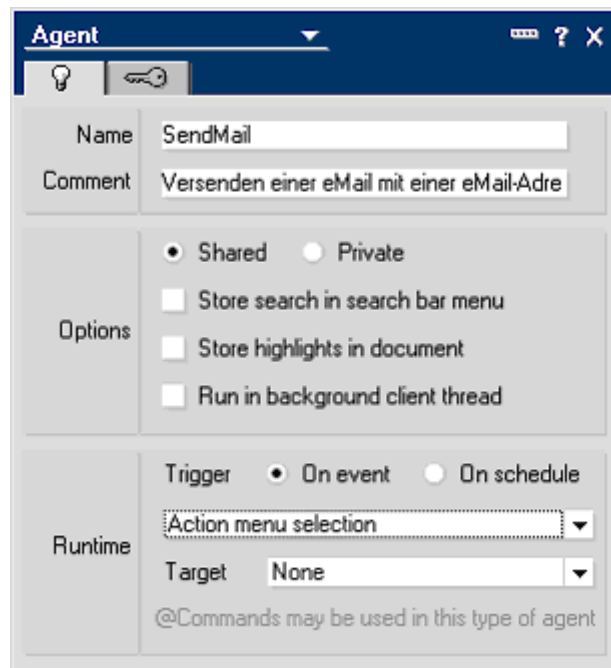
Agent

? X

Name SendMail

Comment Versenden einer eMail mit einer eMail-Adre

Options

Shared Private

Store search in search bar menu

Store highlights in document

Run in background client thread

Runtime

Trigger On event On schedule

Action menu selection

Target None

@Commands may be used in this type of agent